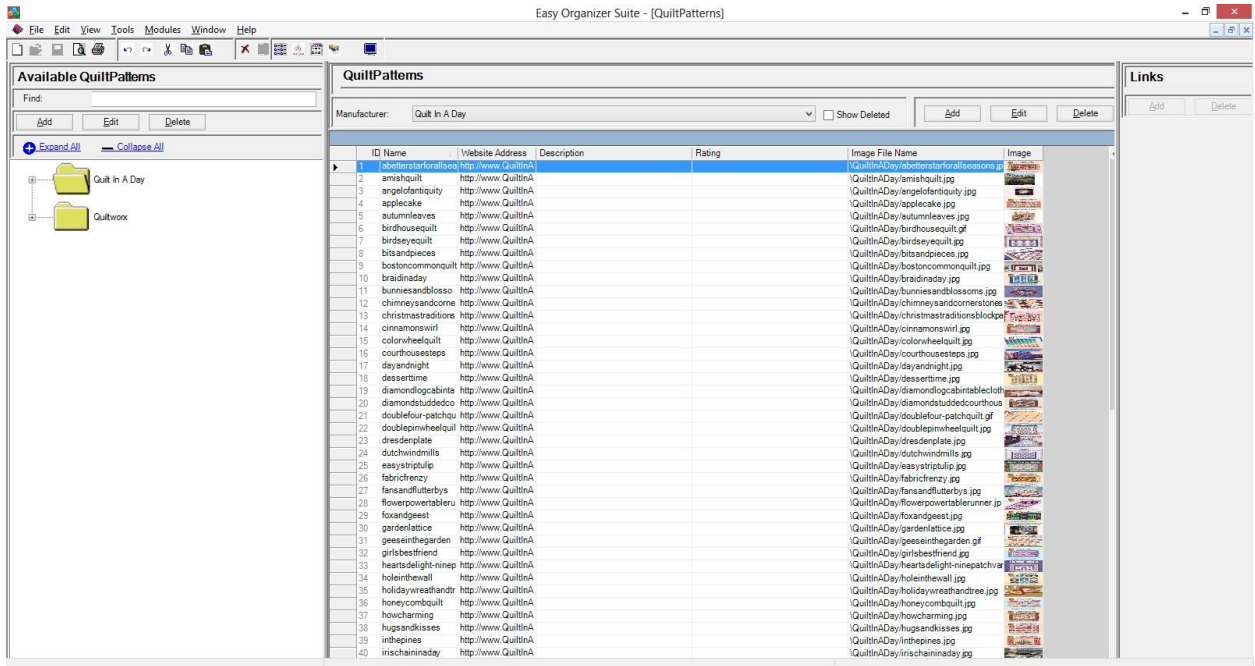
Easy Organizer Suite - [QuiltPatterns]

File Edit View Tools Modules Window Help

Available QuiltPatterns

Find:

Add Edit Delete

Expand All Collapse All

Quilt In A Day

Quiltworx

QuiltPatterns

Manufacturer: Quilt In A Day

Show Deleted

Add Edit Delete

Links

Add Delete

| ID | Name | Website Address | Description | Rating | Image File Name | Image |
|---|---|---|---|---|---|---|
| 1 | abetterstarforallsea | http://www.QuiltInA | | | \QuiltInADay/abetterstarforallseasons.jp | |
| 2 | amishquilt | http://www.QuiltInA | | | \QuiltInADay/amishquilt.jpg | |
| 3 | angelofantiquity | http://www.QuiltInA | | | \QuiltInADay/angelofantiquity.jpg | |
| 4 | applecake | http://www.QuiltInA | | | \QuiltInADay/applecake.jpg | |
| 5 | autumnleaves | http://www.QuiltInA | | | \QuiltInADay/autumnleaves.jpg | |
| 6 | birdhousequilt | http://www.QuiltInA | | | \QuiltInADay/birdhousequilt.gif | |
| 7 | birdseyequilt | http://www.QuiltInA | | | \QuiltInADay/birdseyequilt.jpg | |
| 8 | bitsandpieces | http://www.QuiltInA | | | \QuiltInADay/bitsandpieces.jpg | |
| 9 | bostoncommonquilt | http://www.QuiltInA | | | \QuiltInADay/bostoncommonquilt.jpg | |
| 10 | braidinaday | http://www.QuiltInA | | | \QuiltInADay/braidinaday.jpg | |
| 11 | bunniesandblosso | http://www.QuiltInA | | | \QuiltInADay/bunniesandblossoms.jpg | |
| 12 | chimneysandcorne | http://www.QuiltInA | | | \QuiltInADay/chimneysandcornerstones | |
| 13 | christmastraditions | http://www.QuiltInA | | | \QuiltInADay/christmastraditionsblockpa | |
| 14 | cinnamonswirl | http://www.QuiltInA | | | \QuiltInADay/cinnamonswirl.jpg | |
| 15 | colorwheelquilt | http://www.QuiltInA | | | \QuiltInADay/colorwheelquilt.jpg | |
| 16 | courthousesteps | http://www.QuiltInA | | | \QuiltInADay/courthousesteps.jpg | |
| 17 | dayandnight | http://www.QuiltInA | | | \QuiltInADay/dayandnight.jpg | |
| 18 | desserttime | http://www.QuiltInA | | | \QuiltInADay/desserttime.jpg | |
| 19 | diamondlogcabinta | http://www.QuiltInA | | | \QuiltInADay/diamondlogcabintablecloth | |
| 20 | diamondstuddedco | http://www.QuiltInA | | | \QuiltInADay/diamondstuddedcourthous | |
| 21 | doublefour-patchqu | http://www.QuiltInA | | | \QuiltInADay/doublefour-patchquilt.gif | |
| 22 | doublepinwheelquil | http://www.QuiltInA | | | \QuiltInADay/doublepinwheelquilt.jpg | |
| 23 | dresdenplate | http://www.QuiltInA | | | \QuiltInADay/dresdenplate.jpg | |
| 24 | dutchwindmills | http://www.QuiltInA | | | \QuiltInADay/dutchwindmills.jpg | |
| 25 | easystriptulip | http://www.QuiltInA | | | \QuiltInADay/easystriptulip.jpg | |
| 26 | fabricfrenzy | http://www.QuiltInA | | | \QuiltInADay/fabricfrenzy.jpg | |
| 27 | fansandflutterbys | http://www.QuiltInA | | | \QuiltInADay/fansandflutterbys.jpg | |
| 28 | flowerpowertableru | http://www.QuiltInA | | | \QuiltInADay/flowerpowertablerunner.jp | |
| 29 | foxandgeest | http://www.QuiltInA | | | \QuiltInADay/foxandgeest.jpg | |
| 30 | gardenlattice | http://www.QuiltInA | | | \QuiltInADay/gardenlattice.jpg | |
| 31 | geeseinthegarden | http://www.QuiltInA | | | \QuiltInADay/geeseinthegarden.gif | |
| 32 | girlsbestfriend | http://www.QuiltInA | | | \QuiltInADay/girlsbestfriend.jpg | |
| 33 | heartsdelight-ninep | http://www.QuiltInA | | | \QuiltInADay/heartsdelight-ninepatchvar | |
| 34 | holeinthewall | http://www.QuiltInA | | | \QuiltInADay/holeinthewall.jpg | |
| 35 | holidaywreathandtr | http://www.QuiltInA | | | \QuiltInADay/holidaywreathandtree.jpg | |
| 36 | honeycombquilt | http://www.QuiltInA | | | \QuiltInADay/honeycombquilt.jpg | |
| 37 | howcharming | http://www.QuiltInA | | | \QuiltInADay/howcharming.jpg | |
| 38 | hugsandkisses | http://www.QuiltInA | | | \QuiltInADay/hugsandkisses.jpg | |
| 39 | inthepines | http://www.QuiltInA | | | \QuiltInADay/inthepines.jpg | |
| 40 | irischaininaday | http://www.QuiltInA | | | \QuiltInADay/irischaininaday.jpg | |